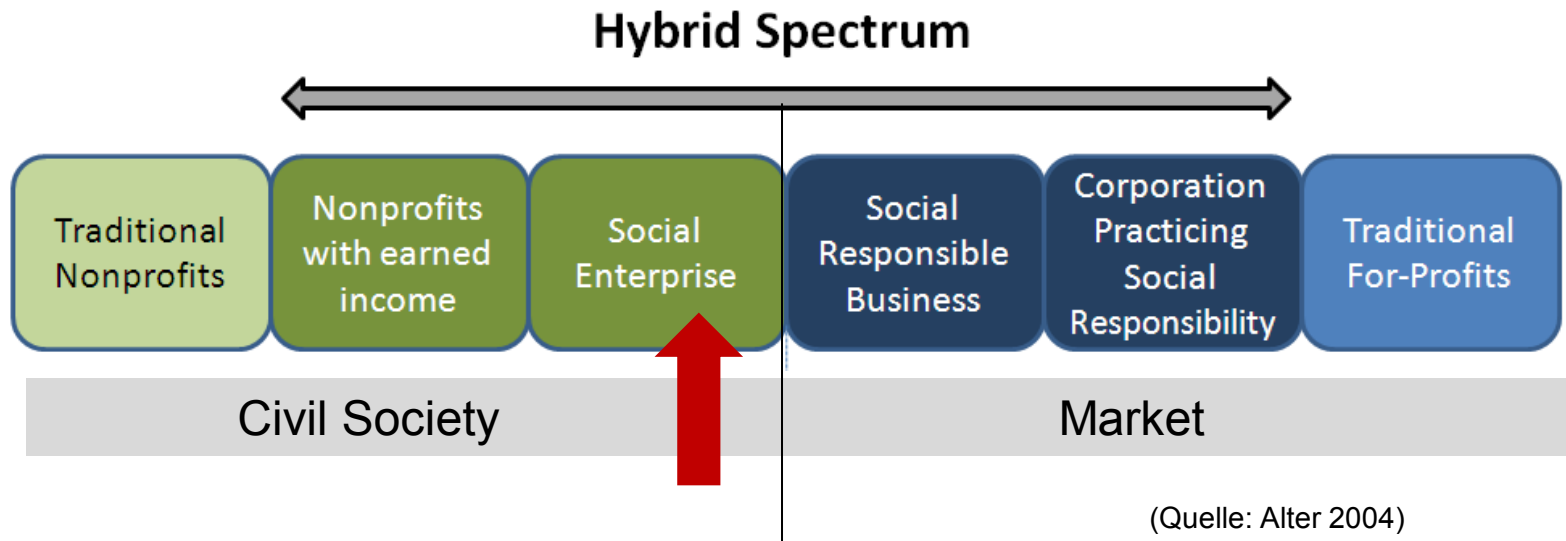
Hybrid Spectrum

Traditional Nonprofits

Nonprofits with earned income

Social Enterprise

Social Responsible Business

Corporation Practicing Social Responsibility

Traditional For-Profits

Civil Society

Market

(Quelle: Alter 2004)